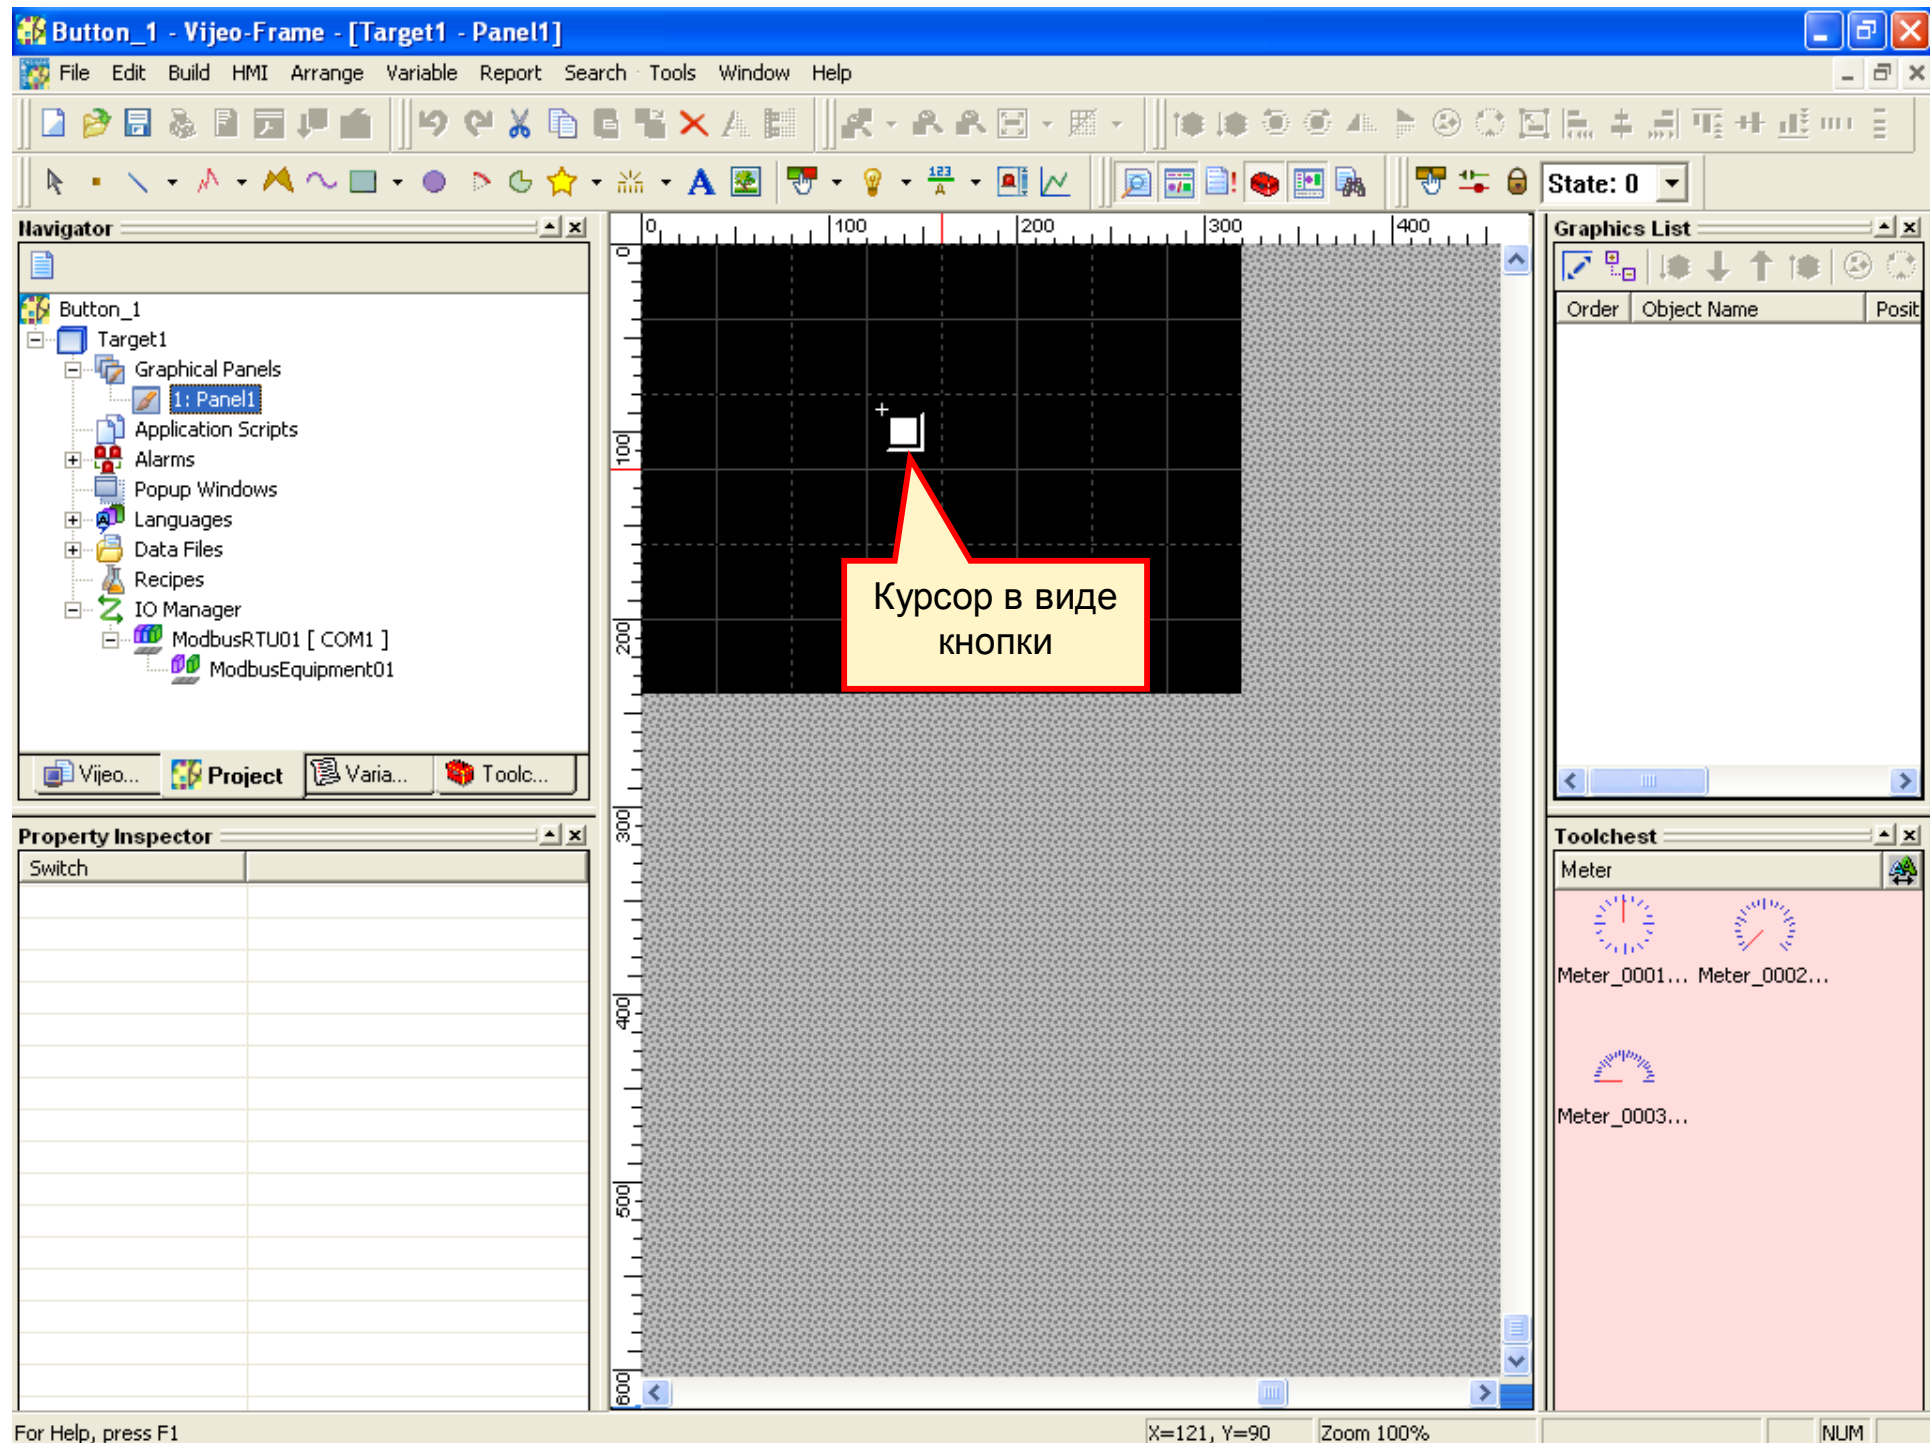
Button_1 - Vijeo-Frame - [Target1 - Panel1]

File Edit Build HMI Arrange Variable Report Search Tools Window Help

State: 0

Navigator

Button_1
Target1
Graphical Panels
1: Panel1
Application Scripts
Alarms
Popup Windows
Languages
Data Files
Recipes
IO Manager
ModbusRTU01 [ COM1 ]
ModbusEquipment01

Vijeo... Project Varia... Toolc...

Property Inspector

Switch

0 100 200 300 400

0 100 200 300 400 500 600

Курсор в виде кнопки

Graphics List

| Order | Object Name | Posit |
|---|---|---|

Toolchest

Meter

Meter_0001... Meter_0002...

Meter_0003...

For Help, press F1

X=121, Y=90 Zoom 100% NUM